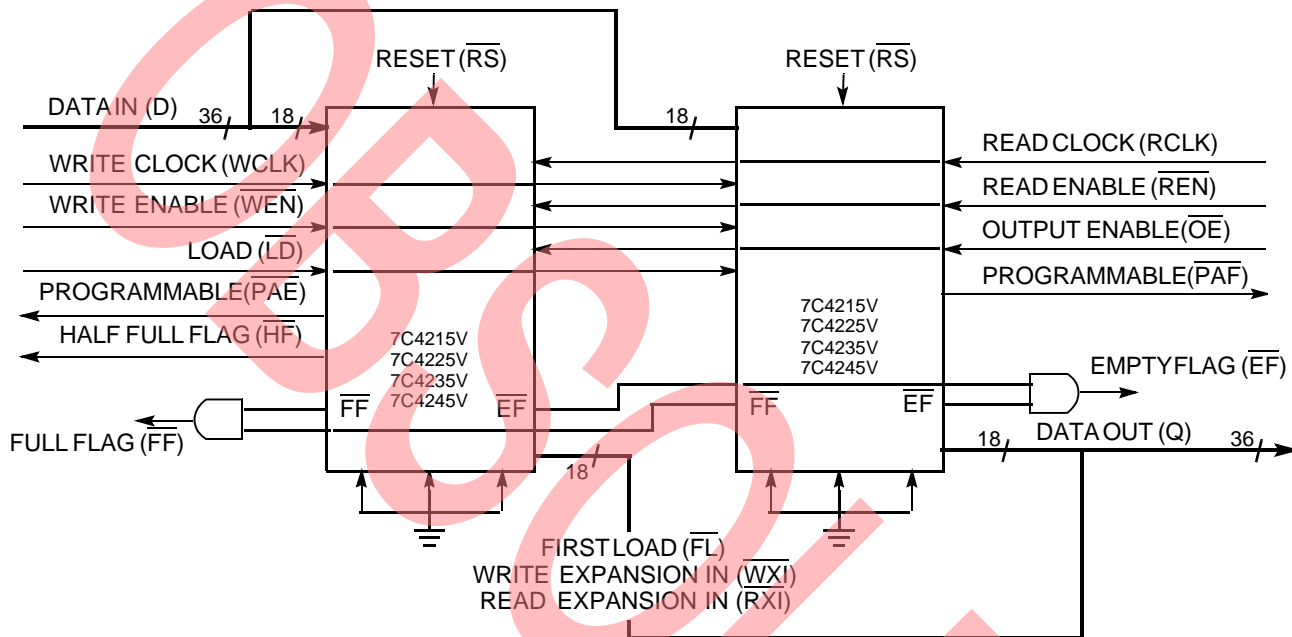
RESET ($\overline{RS}$)

RESET ($\overline{RS}$)

DATA IN (D)

36

18

18

WRITE CLOCK (WCLK)

WRITE ENABLE ($\overline{WEN}$)

LOAD ($\overline{LD}$)

PROGRAMMABLE($\overline{PAE}$)

HALF FULL FLAG ($\overline{HF}$)

7C4215V
7C4225V
7C4235V
7C4245V

$\overline{FF}$

$\overline{EF}$

FULL FLAG ($\overline{FF}$)

READ CLOCK (RCLK)

READ ENABLE ($\overline{REN}$)

OUTPUT ENABLE($\overline{OE}$)

PROGRAMMABLE($\overline{PAF}$)

7C4215V
7C4225V
7C4235V
7C4245V

EMPTY FLAG ($\overline{EF}$)

$\overline{FF}$

$\overline{EF}$

18

DATA OUT (Q)

36

18

FIRST LOAD ($\overline{FL}$)
WRITE EXPANSION IN ($\overline{WXI}$)
READ EXPANSION IN ($\overline{RXI}$)

OBSOLETE